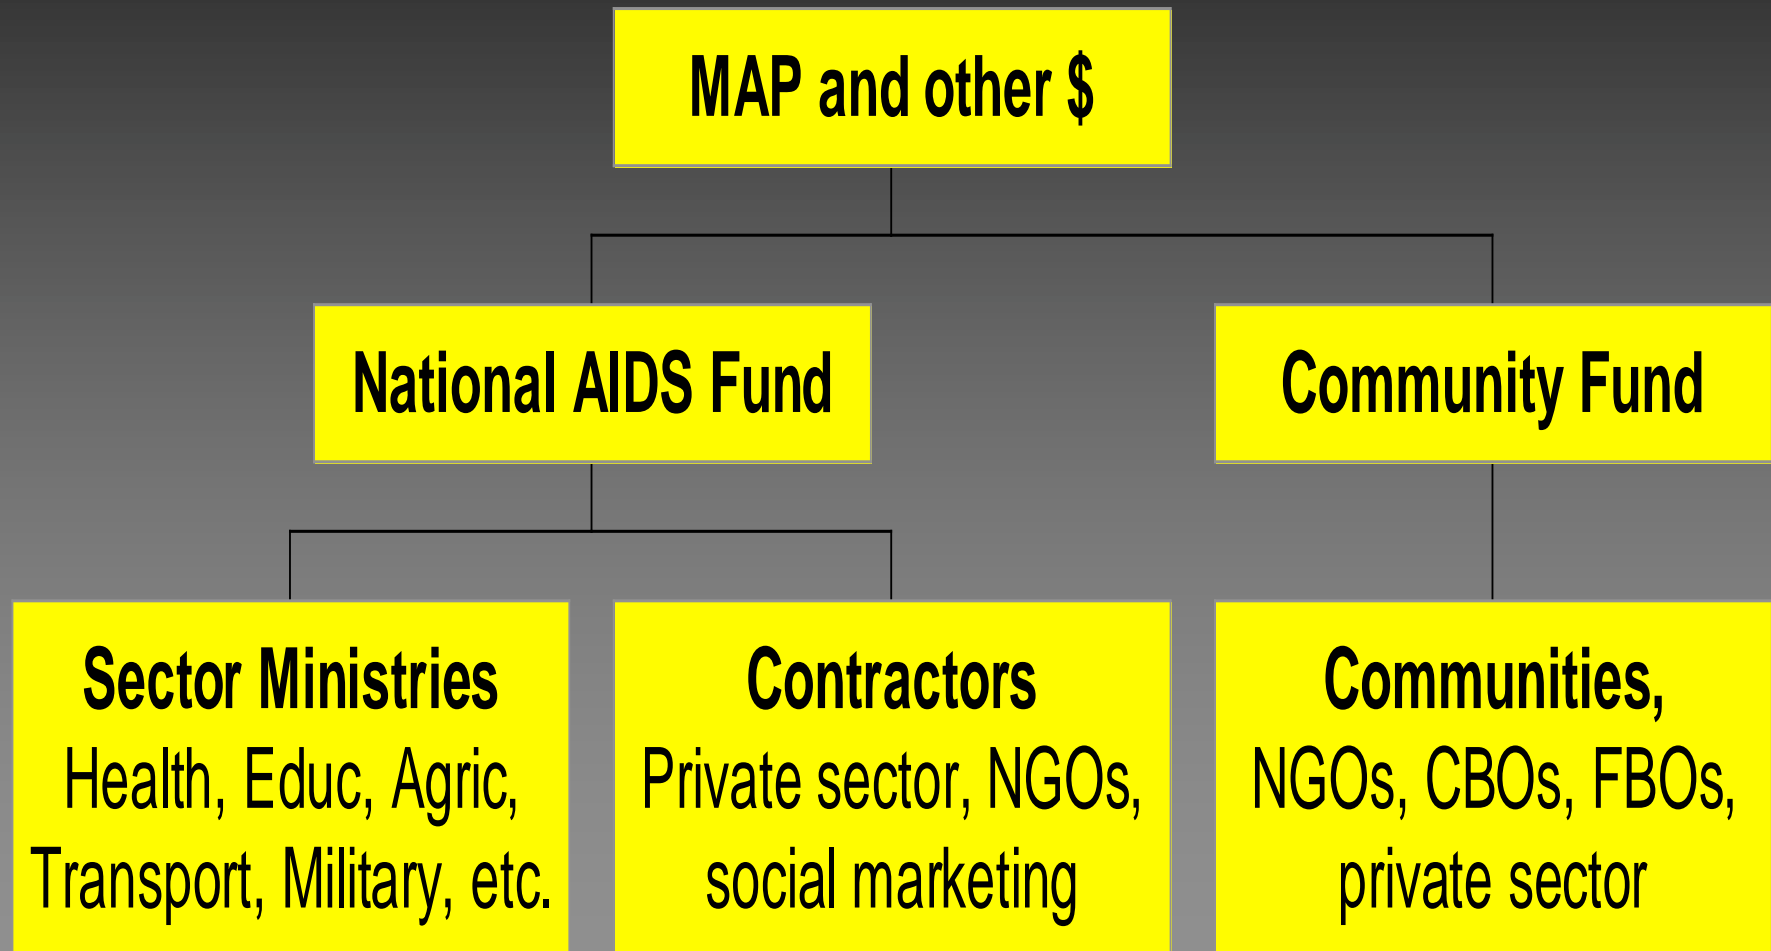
MAP and other $

National AIDS Fund

Community Fund

Sector Ministries
Health, Educ, Agric, Transport, Military, etc.

Contractors
Private sector, NGOs, social marketing

Communities,
NGOs, CBOs, FBOs, private sector